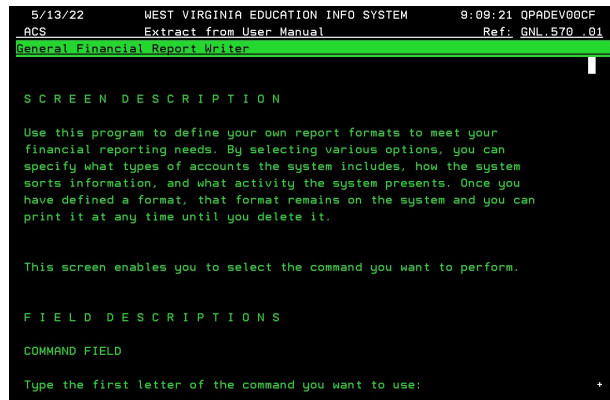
5/13/22 WEST VIRGINIA EDUCATION INFO SYSTEM 9:09:21 QPADEV00CF
ACS Extract from User Manual Ref: GNL.570 .01
General Financial Report Writer

S C R E E N D E S C R I P T I O N

Use this program to define your own report formats to meet your financial reporting needs. By selecting various options, you can specify what types of accounts the system includes, how the system sorts information, and what activity the system presents. Once you have defined a format, that format remains on the system and you can print it at any time until you delete it.

This screen enables you to select the command you want to perform.

F I E L D D E S C R I P T I O N S

COMMAND FIELD

Type the first letter of the command you want to use: +